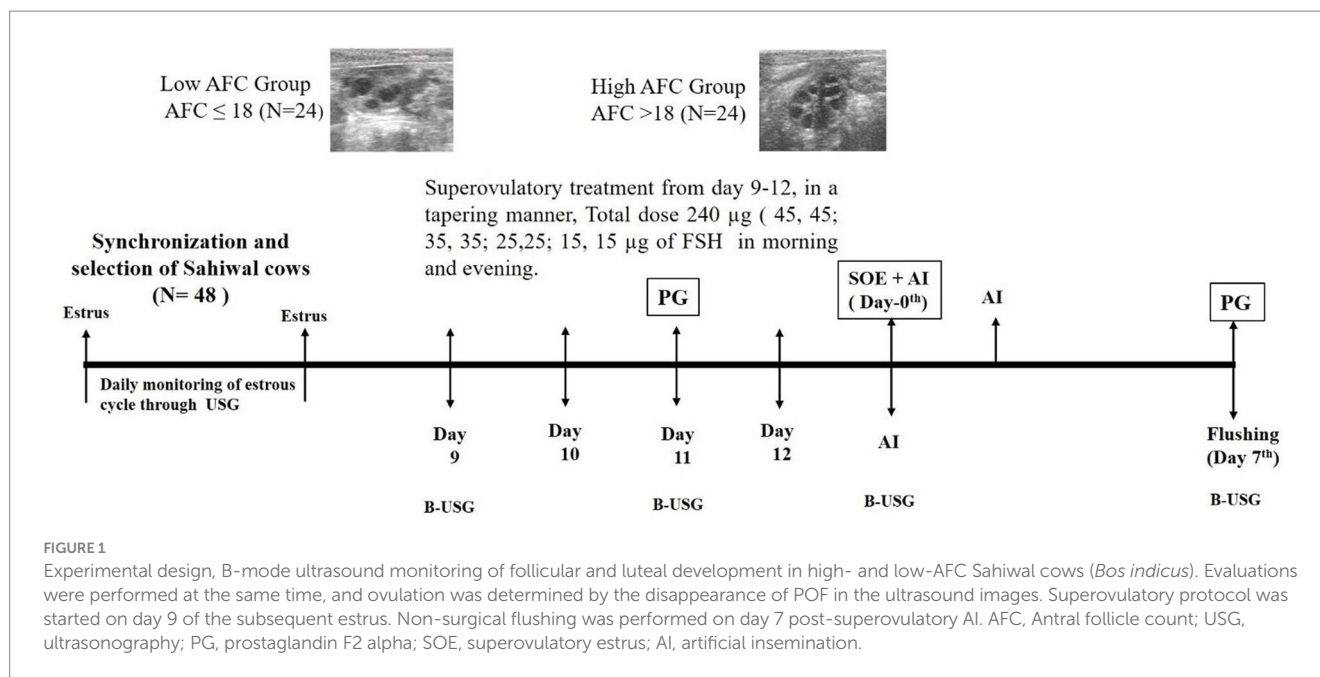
Low AFC Group
AFC $\leq$ 18 (N=24)

High AFC Group
AFC >18 (N=24)

Superovulatory treatment from day 9-12, in a tapering manner, Total dose 240 µg ( 45, 45; 35, 35; 25,25; 15, 15 µg of FSH in morning and evening.

Synchronization and selection of Sahiwal cows
(N= 48 )

Estrus

Estrus

PG

SOE + AI
( Day-0$^{th}$)

AI

PG

Daily monitoring of estrous cycle through USG

Day
9

Day
10

Day
11

Day
12

AI

Flushing
(Day 7$^{th}$)

B-USG

B-USG

B-USG

B-USG

FIGURE 1
Experimental design, B-mode ultrasound monitoring of follicular and luteal development in high- and low-AFC Sahiwal cows (Bos indicus). Evaluations were performed at the same time, and ovulation was determined by the disappearance of POF in the ultrasound images. Superovulatory protocol was started on day 9 of the subsequent estrus. Non-surgical flushing was performed on day 7 post-superovulatory AI. AFC, Antral follicle count; USG, ultrasonography; PG, prostaglandin F2 alpha; SOE, superovulatory estrus; AI, artificial insemination.